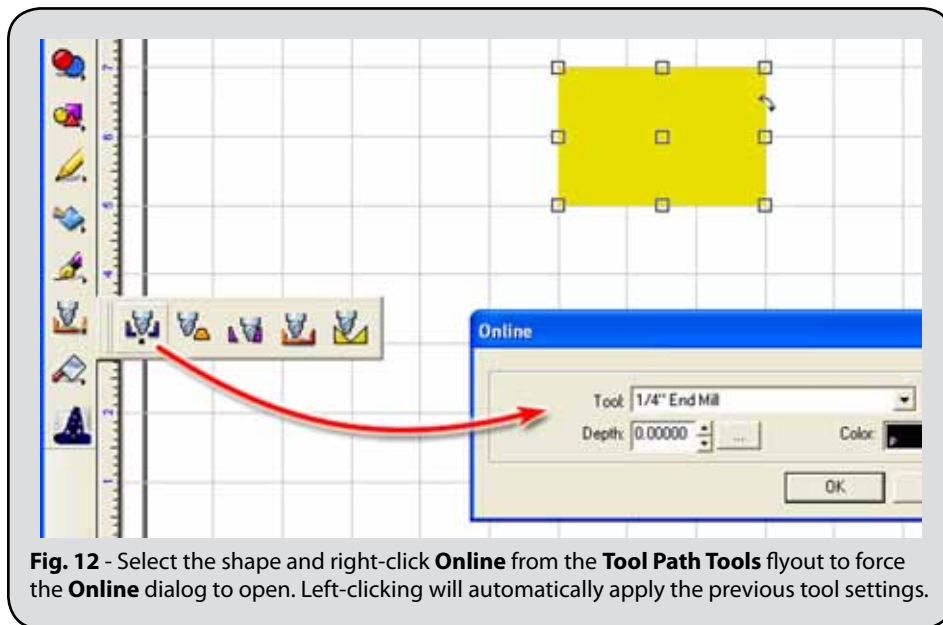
Online

Tool: 1/4" End Mill

Depth: 0.00000 ...

Color:

OK

**Fig. 12** - Select the shape and right-click **Online** from the **Tool Path Tools** flyout to force the **Online** dialog to open. Left-clicking will automatically apply the previous tool settings.